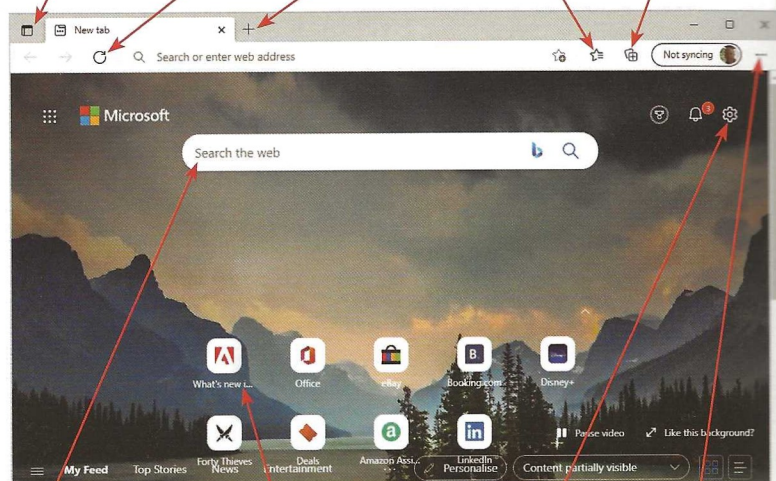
New tab

Search or enter web address

Not syncing

Microsoft

Search the web

What's new i...

Office

eBay

Booking.com

Disney+

Forty Thieves

Deals

Amazon Assi...

LinkedIn

Pause video

Like this background?

My Feed

Top Stories

News

Entertainment

Personalise

Content partially visible